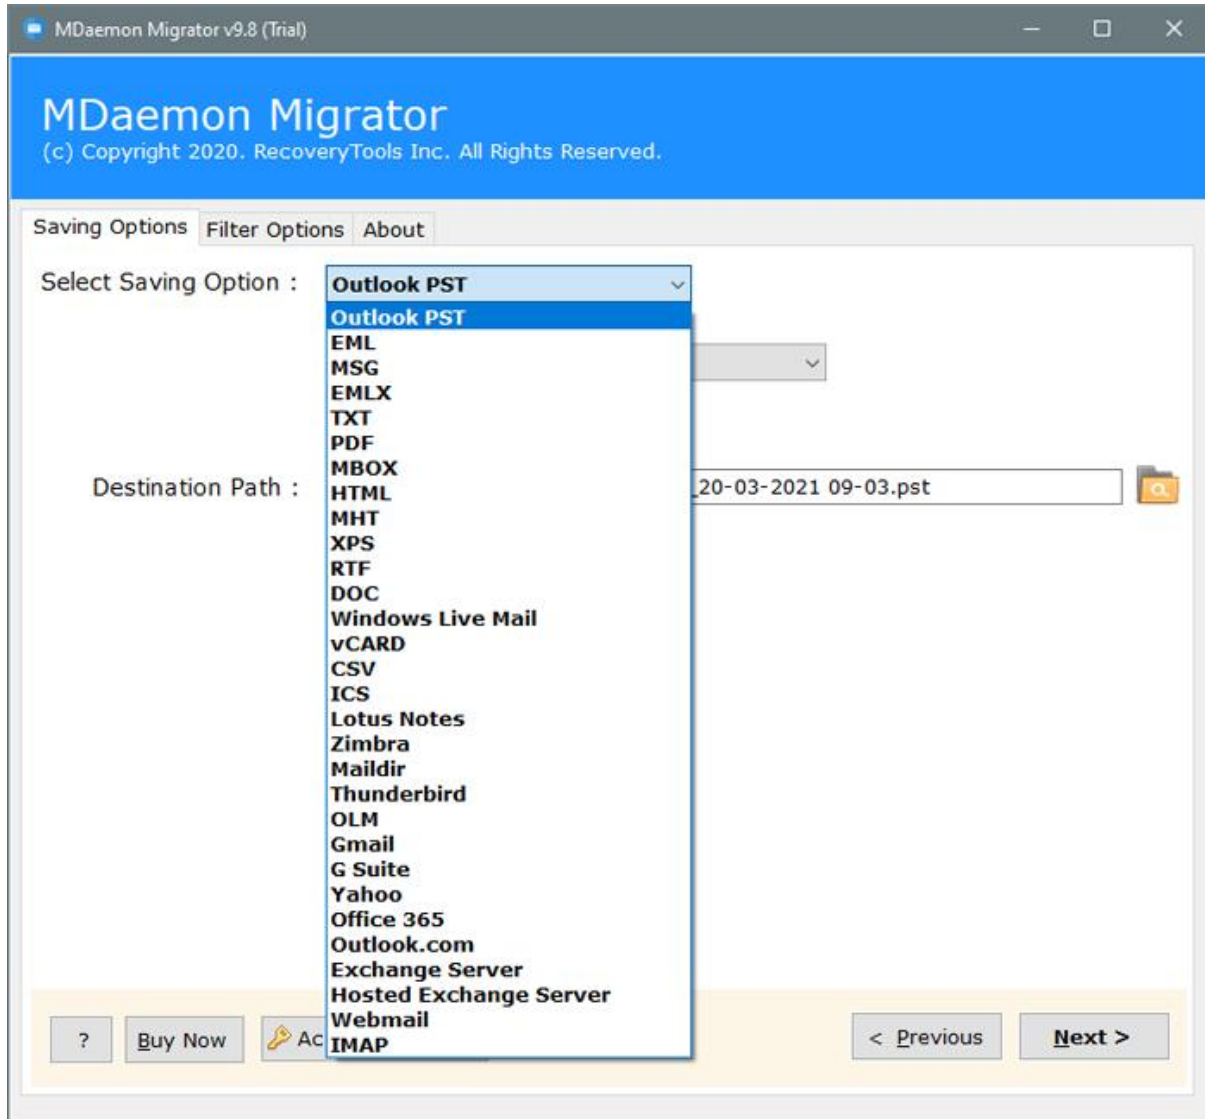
MDaemon Migrator v9.8 (Trial)

MDaemon Migrator
(c) Copyright 2020. RecoveryTools Inc. All Rights Reserved.

Saving Options
Filter Options
About

Select Saving Option :
Outlook PST

Outlook PST
EML
MSG
EMLX
TXT
PDF
MBOX
HTML
MHT
XPS
RTF
DOC
Windows Live Mail
vCARD
CSV
ICS
Lotus Notes
Zimbra
Maildir
Thunderbird
OLM
Gmail
G Suite
Yahoo
Office 365
Outlook.com
Exchange Server
Hosted Exchange Server
Webmail
IMAP

Destination Path :
_20-03-2021 09-03.pst

?
Buy Now
Ac
< Previous
Next >